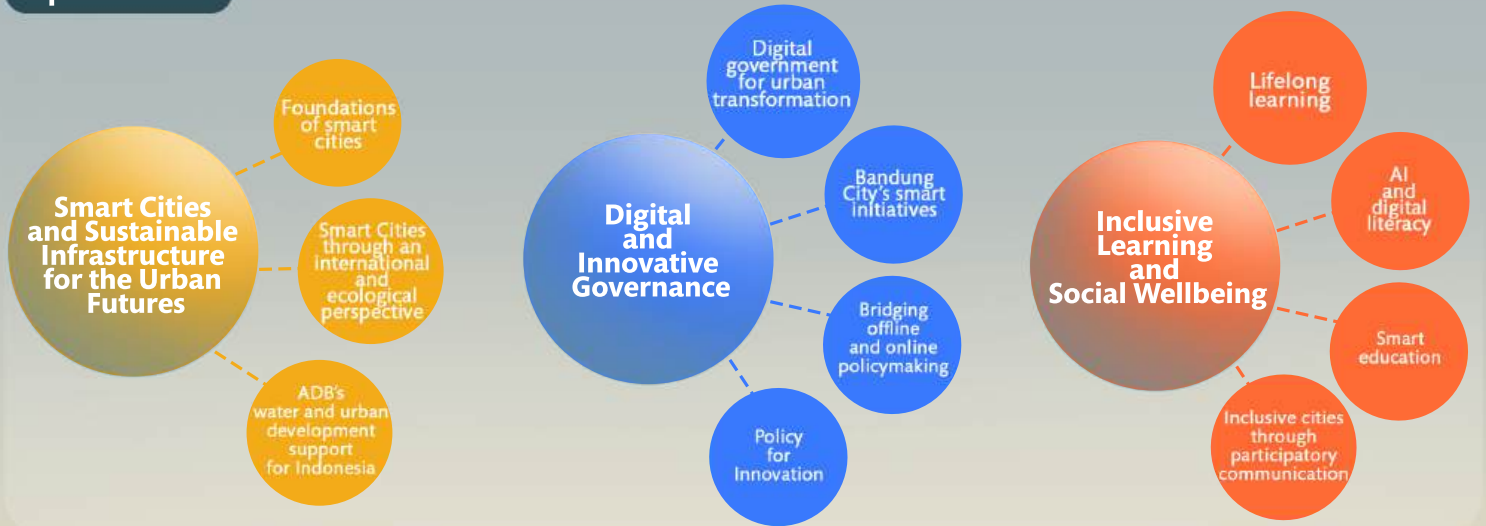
Smart Cities and Sustainable Infrastructure for the Urban Futures

Foundations of smart cities

Smart Cities through an international and ecological perspective

ADB's water and urban development support for Indonesia

Digital and Innovative Governance

Digital government for urban transformation

Bandung City's smart initiatives

Bridging offline and online policymaking

Policy for Innovation

Inclusive Learning and Social Wellbeing

Lifelong learning

AI and digital literacy

Smart education

Inclusive cities through participatory communication